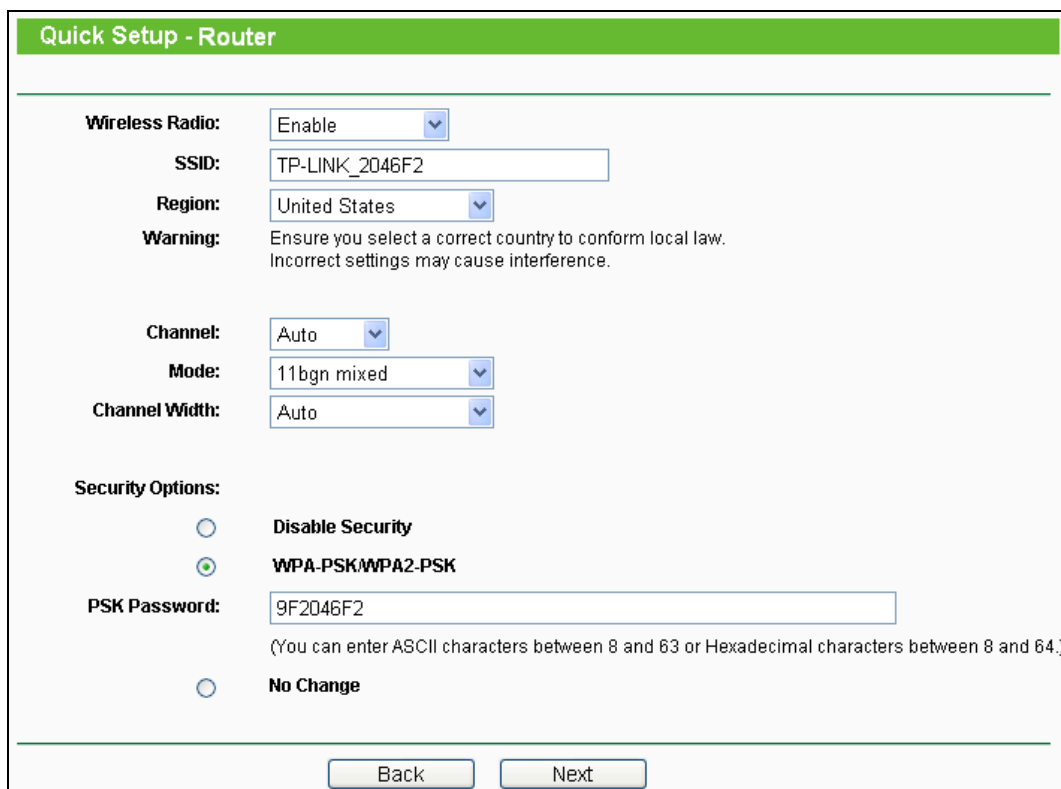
Quick Setup - Router

Wireless Radio: Enable

SSID: TP-LINK_2046F2

Region: United States

Warning: Ensure you select a correct country to conform local law. Incorrect settings may cause interference.

Channel: Auto

Mode: 11bgn mixed

Channel Width: Auto

Security Options:

Disable Security

WPA-PSK/WPA2-PSK

PSK Password: 9F2046F2

(You can enter ASCII characters between 8 and 63 or Hexadecimal characters between 8 and 64.)

No Change

Back Next